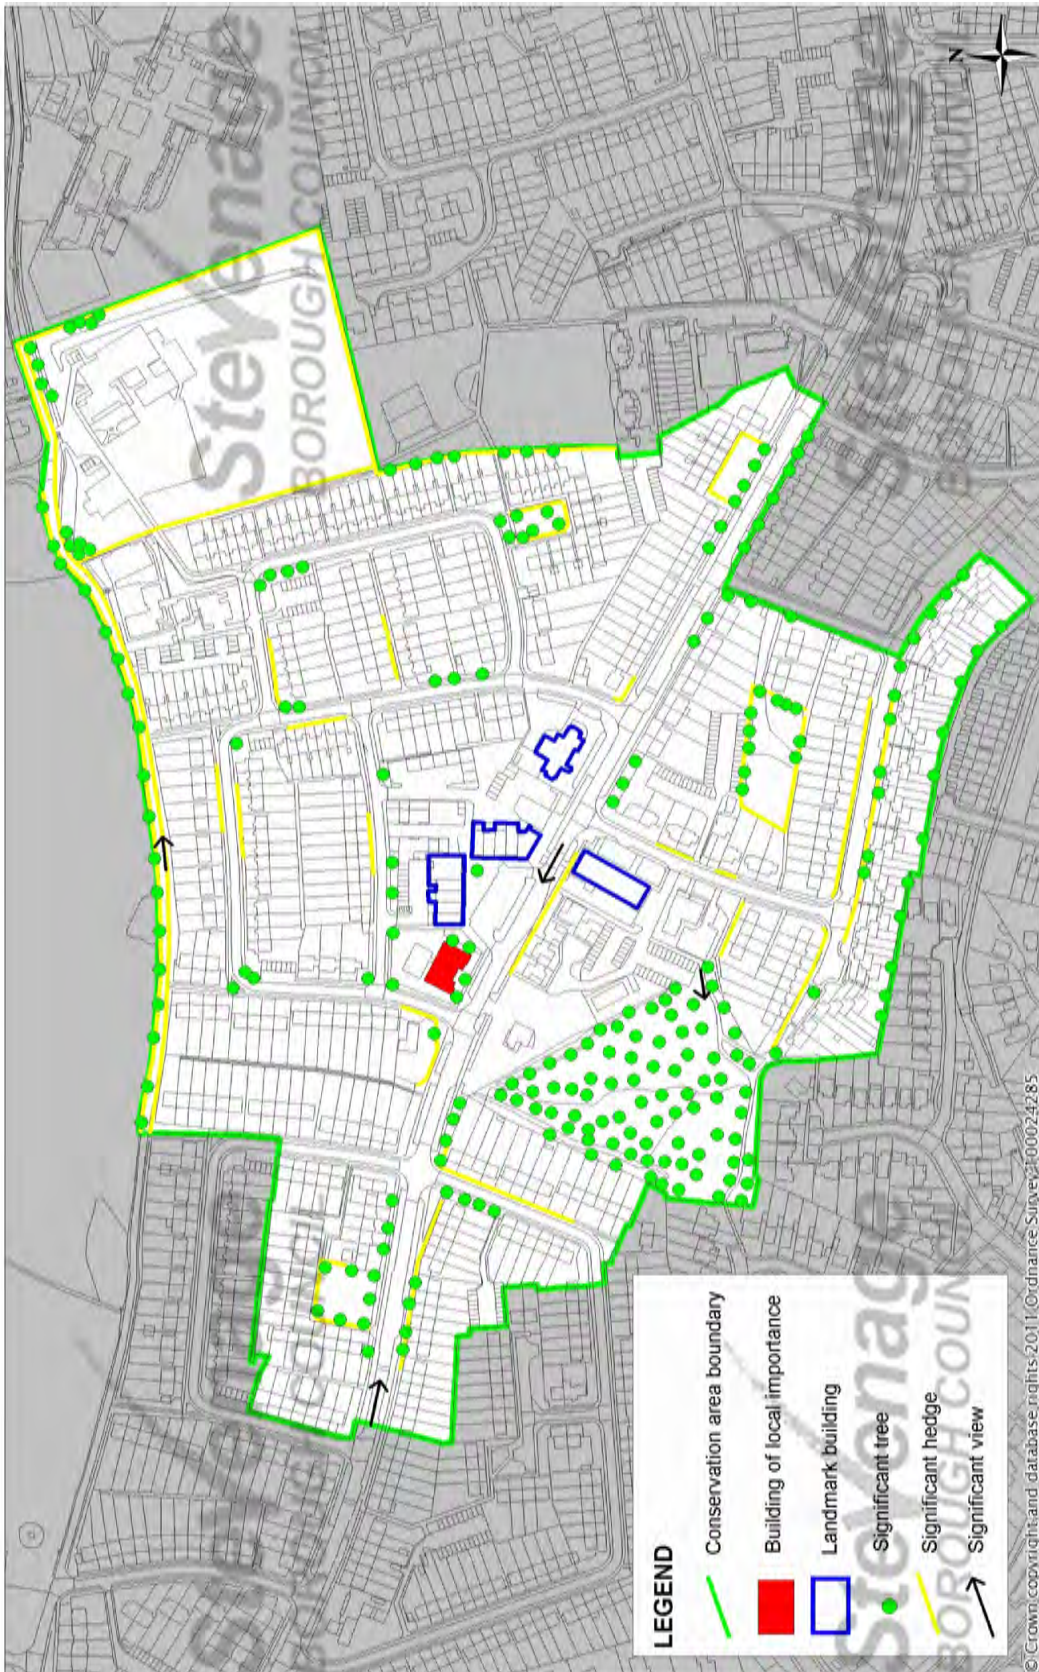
LEGEND
Conservation area boundary
Building of local importance
Landmark building
Significant tree
Significant hedge
Significant view

Stevenage BOROUGH COUNCIL

Stevenage BOROUGH COUNCIL

N

© Crown copyrights and database rights 2011 Ordnance Survey 100024285